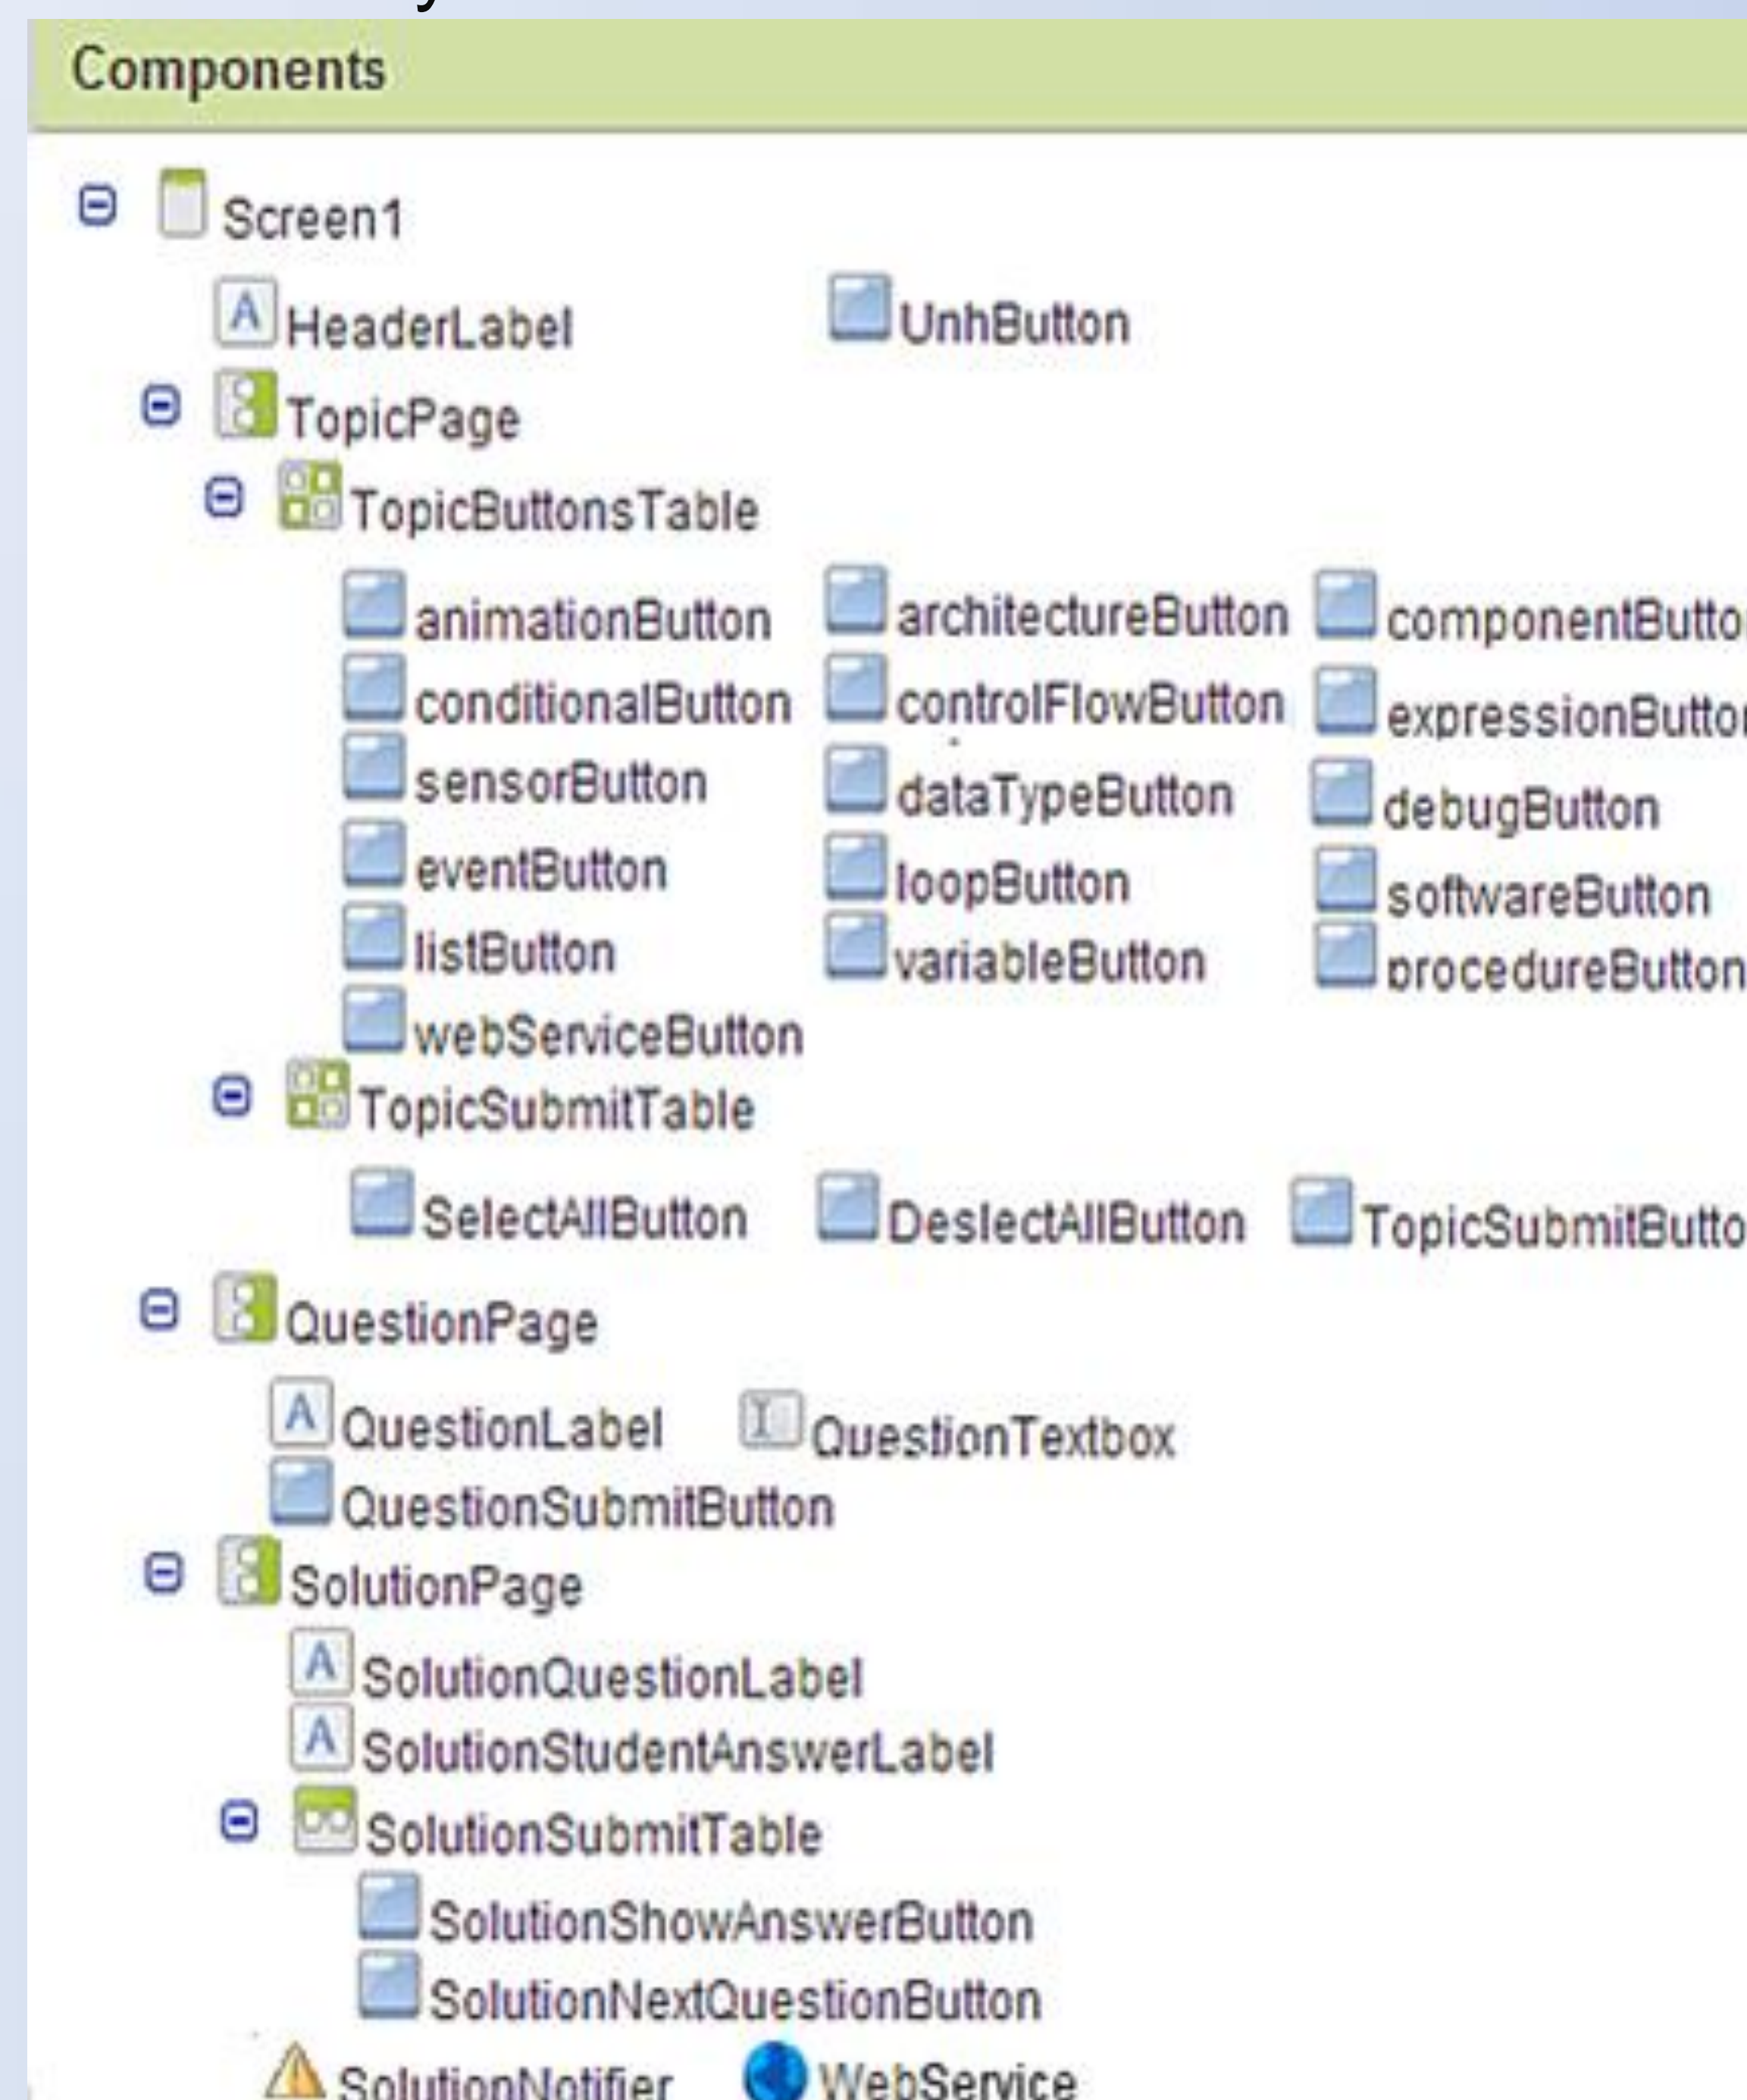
Components

Screen1

HeaderLabel UnhButton

TopicPage

TopicButtonsTable

animationButton architectureButton componentButto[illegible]

conditionalButton controlFlowButton expressionButto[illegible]

sensorButton dataTypeButton debugButton

eventButton loopButton softwareButton

listButton variableButton procedureButton

webServiceButton

TopicSubmitTable

SelectAllButton DeslectAllButton TopicSubmitButto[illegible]

QuestionPage

QuestionLabel QuestionTextbox

QuestionSubmitButton

SolutionPage

SolutionQuestionLabel

SolutionStudentAnswerLabel

SolutionSubmitTable

SolutionShowAnswerButton

SolutionNextQuestionButton

SolutionNotifier WebService